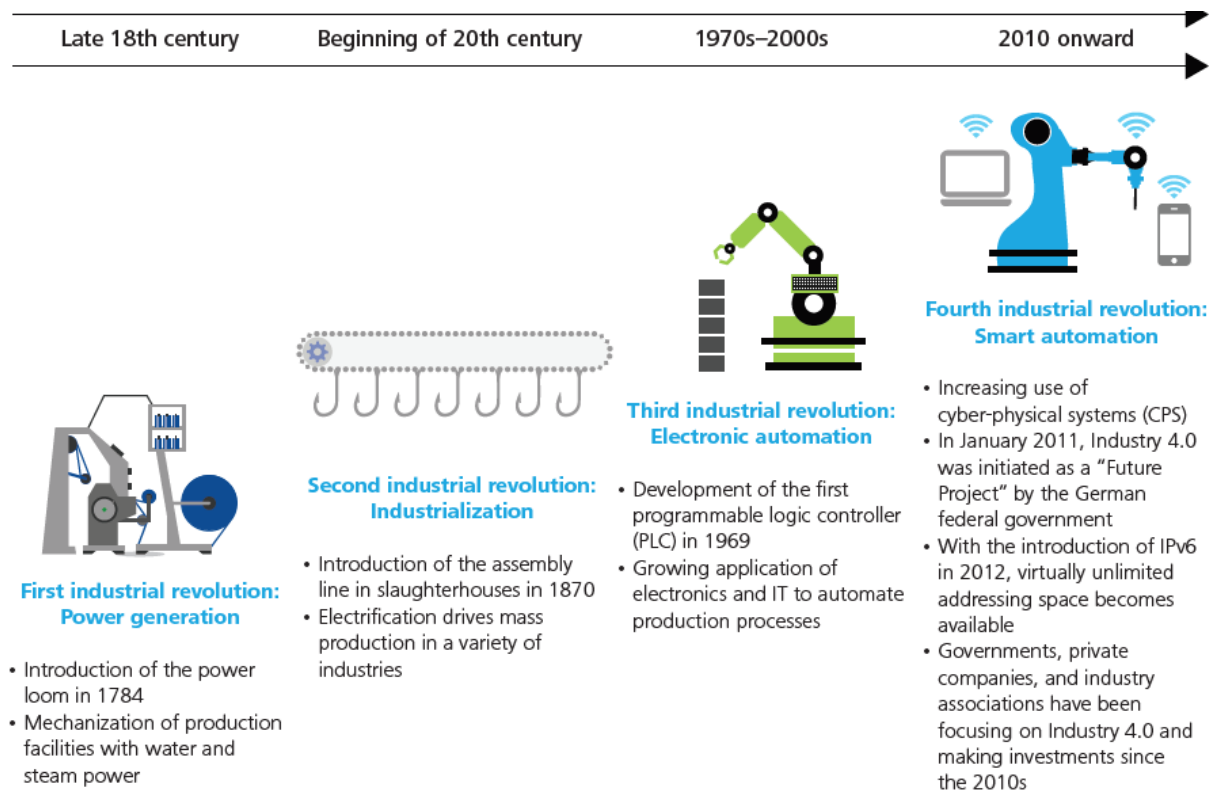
Late 18th century

First industrial revolution: Power generation

• Introduction of the power loom in 1784
• Mechanization of production facilities with water and steam power

Beginning of 20th century

Second industrial revolution: Industrialization

• Introduction of the assembly line in slaughterhouses in 1870
• Electrification drives mass production in a variety of industries

1970s–2000s

Third industrial revolution: Electronic automation

• Development of the first programmable logic controller (PLC) in 1969
• Growing application of electronics and IT to automate production processes

2010 onward

Fourth industrial revolution: Smart automation

• Increasing use of cyber-physical systems (CPS)
• In January 2011, Industry 4.0 was initiated as a "Future Project" by the German federal government
• With the introduction of IPv6 in 2012, virtually unlimited addressing space becomes available
• Governments, private companies, and industry associations have been focusing on Industry 4.0 and making investments since the 2010s